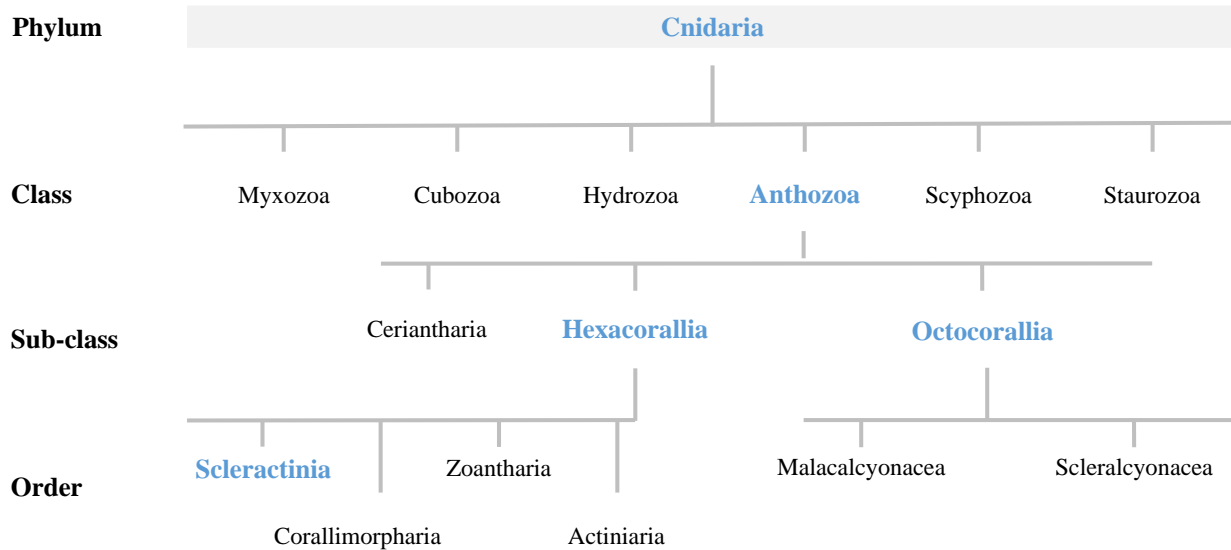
Phylum
Cnidaria

Class
Myxozoa
Cubozoa
Hydrozoa
Anthozoa
Scyphozoa
Staurozoa

Sub-class
Ceriantharia
Hexacorallia
Octocorallia

Order
Scleractinia
Zoantharia
Malacalcyonacea
Scleralcyonacea
Corallimorpharia
Actiniaria